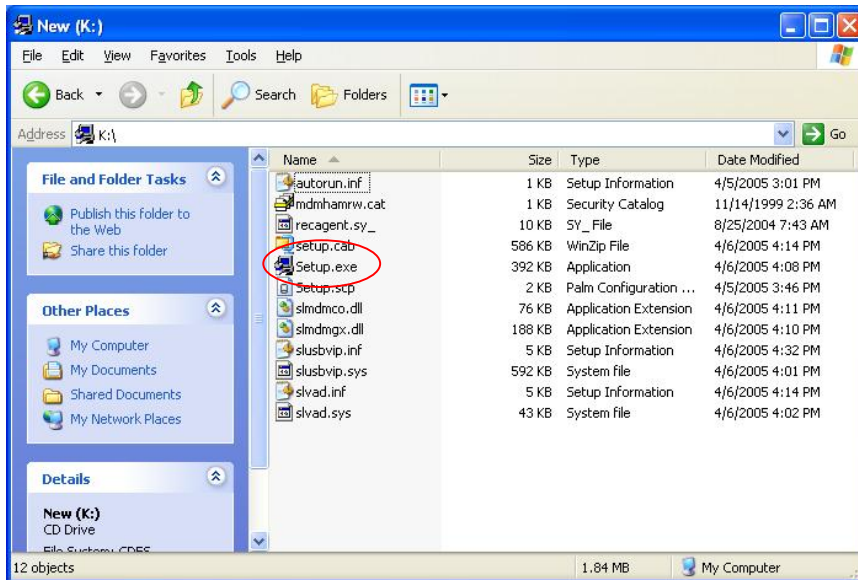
New (K:)

File Edit View Favorites Tools Help

Back Search Folders

Address K:\ Go

File and Folder Tasks

Publish this folder to the Web

Share this folder

Other Places

My Computer

My Documents

Shared Documents

My Network Places

Details

New (K:)
CD Drive
File System: CDFS

| Name | Size | Type | Date Modified |
|---|---|---|---|
| autorun.inf | 1 KB | Setup Information | 4/5/2005 3:01 PM |
| mdmhamrw.cat | 1 KB | Security Catalog | 11/14/1999 2:36 AM |
| recagent.sy_ | 10 KB | SY_ File | 8/25/2004 7:43 AM |
| setup.cab | 586 KB | WinZip File | 4/6/2005 4:14 PM |
| Setup.exe | 392 KB | Application | 4/6/2005 4:08 PM |
| Setup.stp | 2 KB | Palm Configuration ... | 4/5/2005 3:46 PM |
| slmdmco.dll | 76 KB | Application Extension | 4/6/2005 4:11 PM |
| slmdmgx.dll | 188 KB | Application Extension | 4/6/2005 4:10 PM |
| slusbvip.inf | 5 KB | Setup Information | 4/6/2005 4:32 PM |
| slusbvip.sys | 592 KB | System file | 4/6/2005 4:01 PM |
| slvad.inf | 5 KB | Setup Information | 4/6/2005 4:14 PM |
| slvad.sys | 43 KB | System file | 4/6/2005 4:02 PM |

12 objects 1.84 MB My Computer